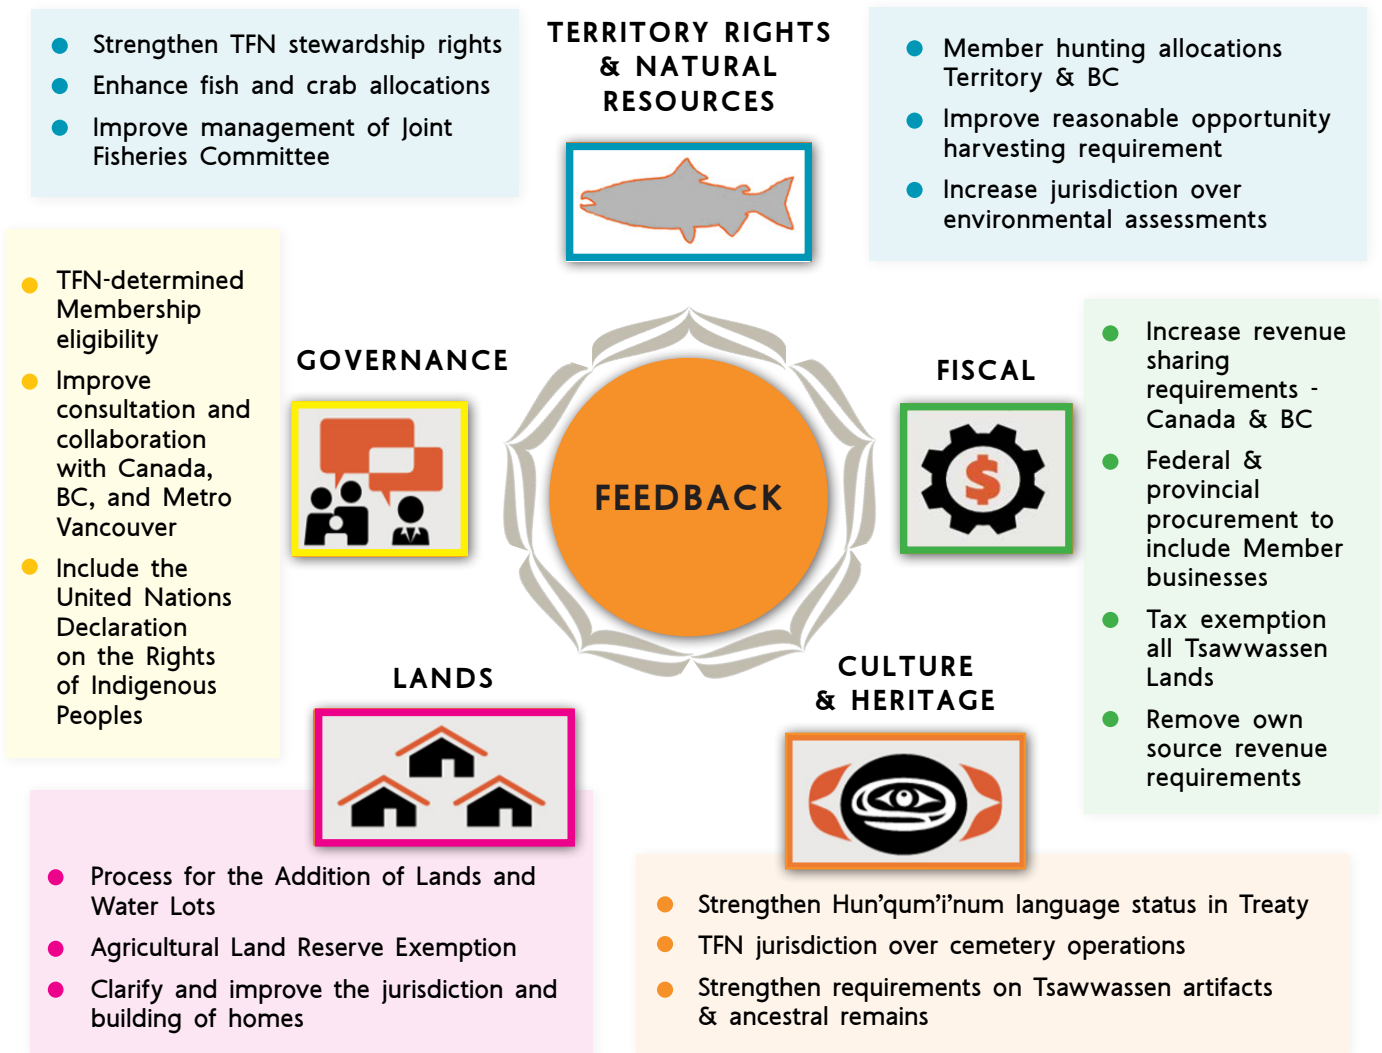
Strengthen TFN stewardship rights
Enhance fish and crab allocations
Improve management of Joint Fisheries Committee

TERRITORY RIGHTS & NATURAL RESOURCES

Member hunting allocations Territory & BC
Improve reasonable opportunity harvesting requirement
Increase jurisdiction over environmental assessments

TFN-determined Membership eligibility
Improve consultation and collaboration with Canada, BC, and Metro Vancouver
Include the United Nations Declaration on the Rights of Indigenous Peoples

GOVERNANCE

FEEDBACK

FISCAL

Increase revenue sharing requirements - Canada & BC
Federal & provincial procurement to include Member businesses
Tax exemption all Tsawwassen Lands
Remove own source revenue requirements

LANDS

CULTURE & HERITAGE

Process for the Addition of Lands and Water Lots
Agricultural Land Reserve Exemption
Clarify and improve the jurisdiction and building of homes

Strengthen Hun’qum’i’num language status in Treaty
TFN jurisdiction over cemetery operations
Strengthen requirements on Tsawwassen artifacts & ancestral remains